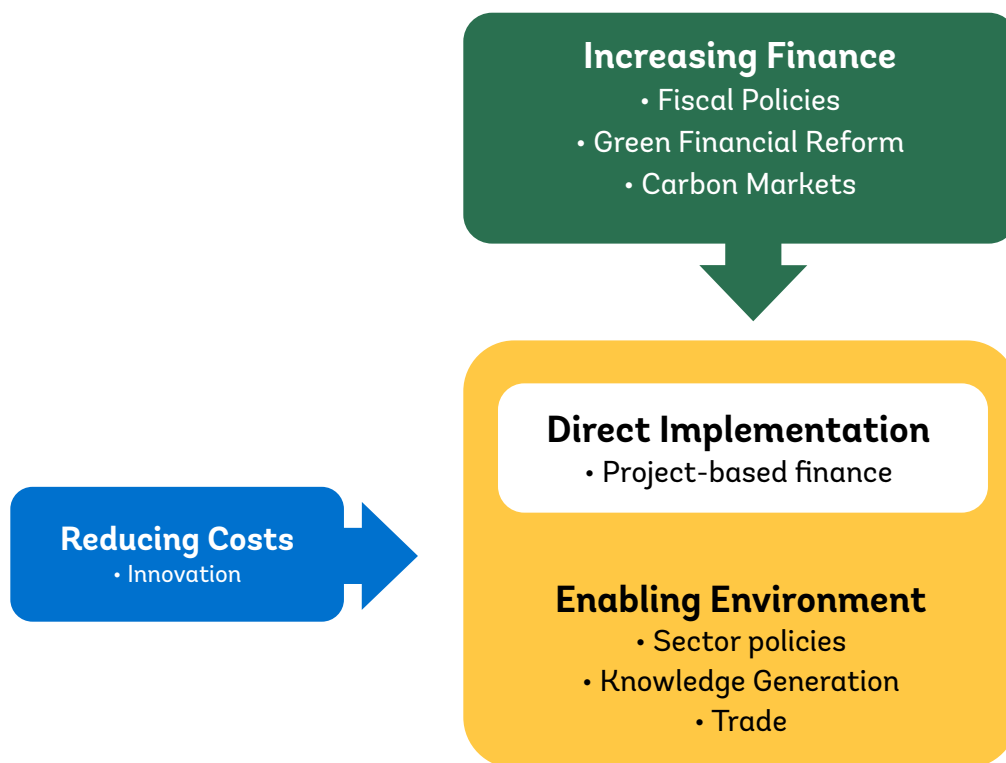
Increasing Finance
• Fiscal Policies
• Green Financial Reform
• Carbon Markets

Direct Implementation
• Project-based finance

Reducing Costs
• Innovation

Enabling Environment
• Sector policies
• Knowledge Generation
• Trade